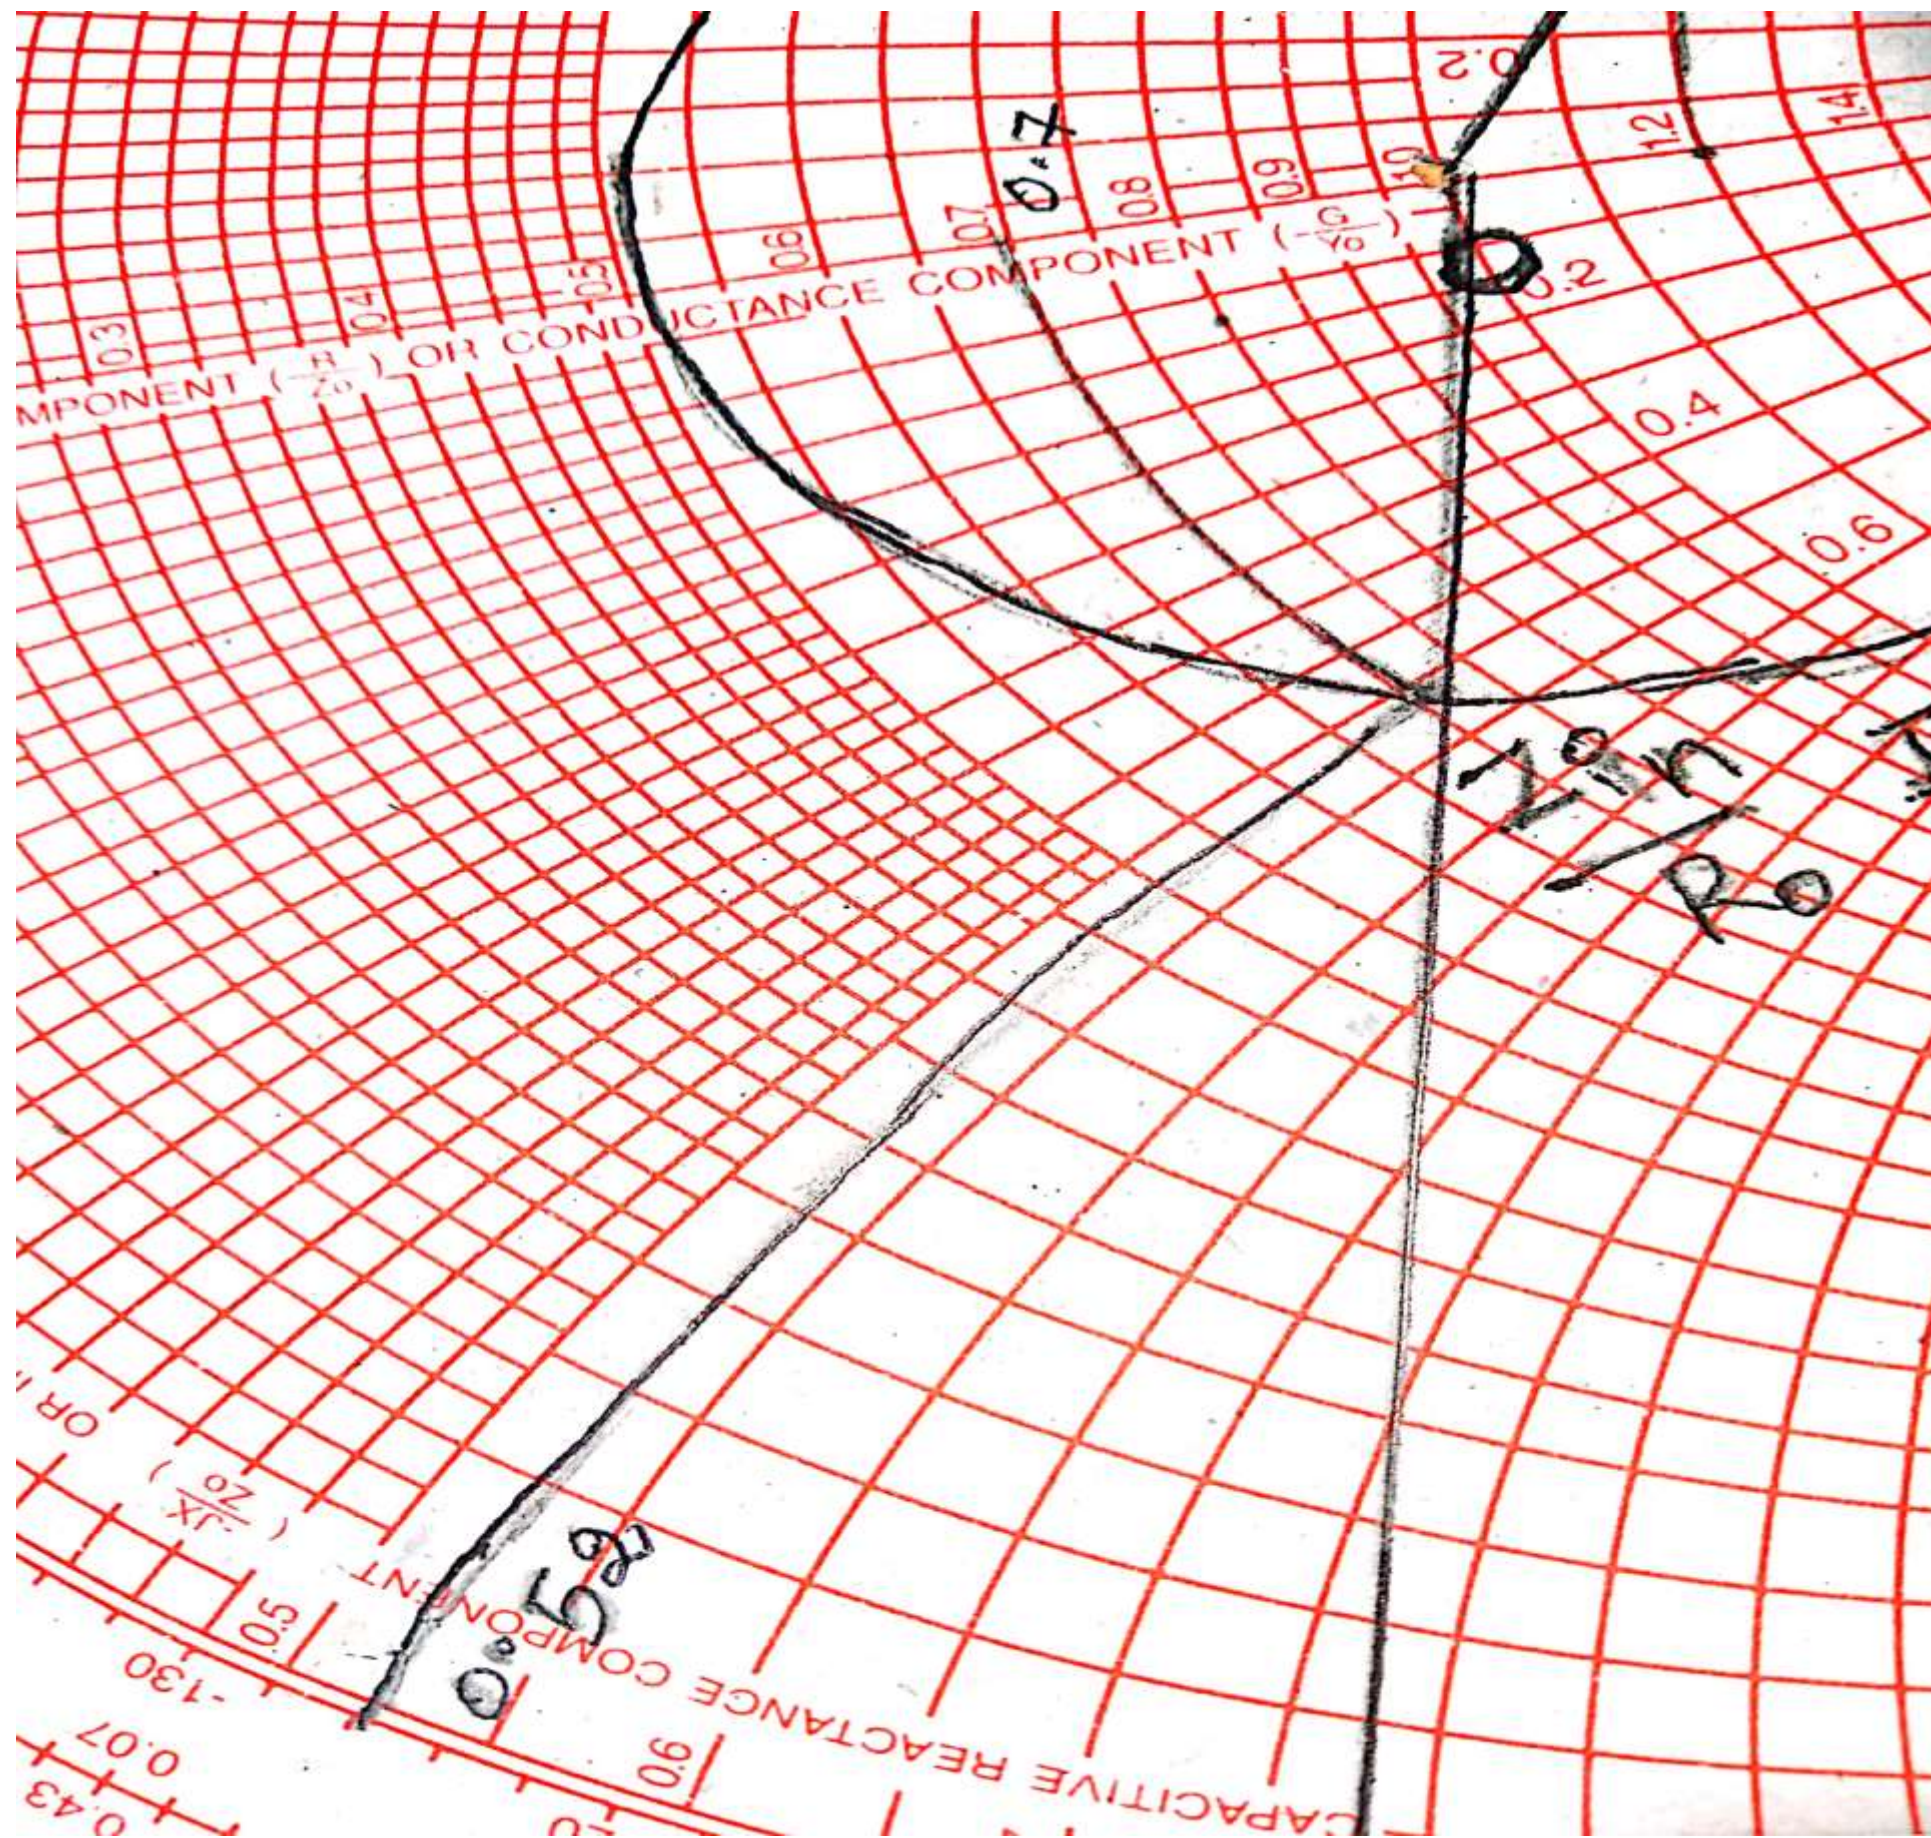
0.3
0.4
0.5
0.6
0.7
0.8
0.9
1.0
1.2
1.4
0.2
0.7
MPONENT $\left(\frac{R}{Z_0}\right)$ OR CONDUCTANCE COMPONENT $\left(\frac{G}{Y_0}\right)$
0.2
0.4
0.6
$Z_{in}/R_0$
OR
$\left(\frac{-jX}{Z_0}\right)$
0.5
-130
0.07
0.43
0.6
CAPACITIVE REACTANCE COMPONENT
0.52